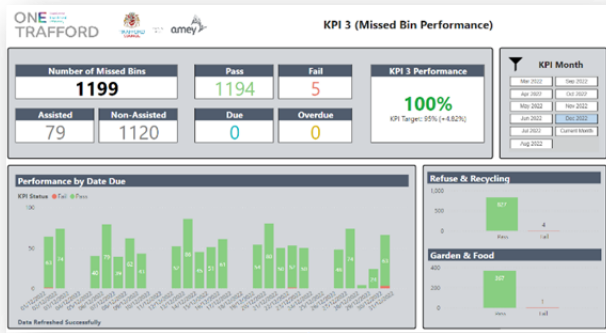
ONE TRAFFORD

amey

KPI 3 (Missed Bin Performance)

Number of Missed Bins
1199

Pass
1194

Fail
5

KPI 3 Performance
100%
KPI Target: 95% (+4.82%)

Assisted
79

Non-Assisted
1120

Due
0

Overdue
0

KPI Month

| Apr 2022 | Sep 2022 |
|---|---|
| Apr 2022 | Oct 2022 |
| May 2022 | Nov 2022 |
| Jun 2022 | Dec 2022 |
| Jul 2022 | Current Month |
| Aug 2022 | |

Performance by Date Due

KPI Status ● Fail ● Pass

Data Refreshed Successfully

Refuse & Recycling

557

4

Pass

Fail

Garden & Food

637

1

Pass

Fail